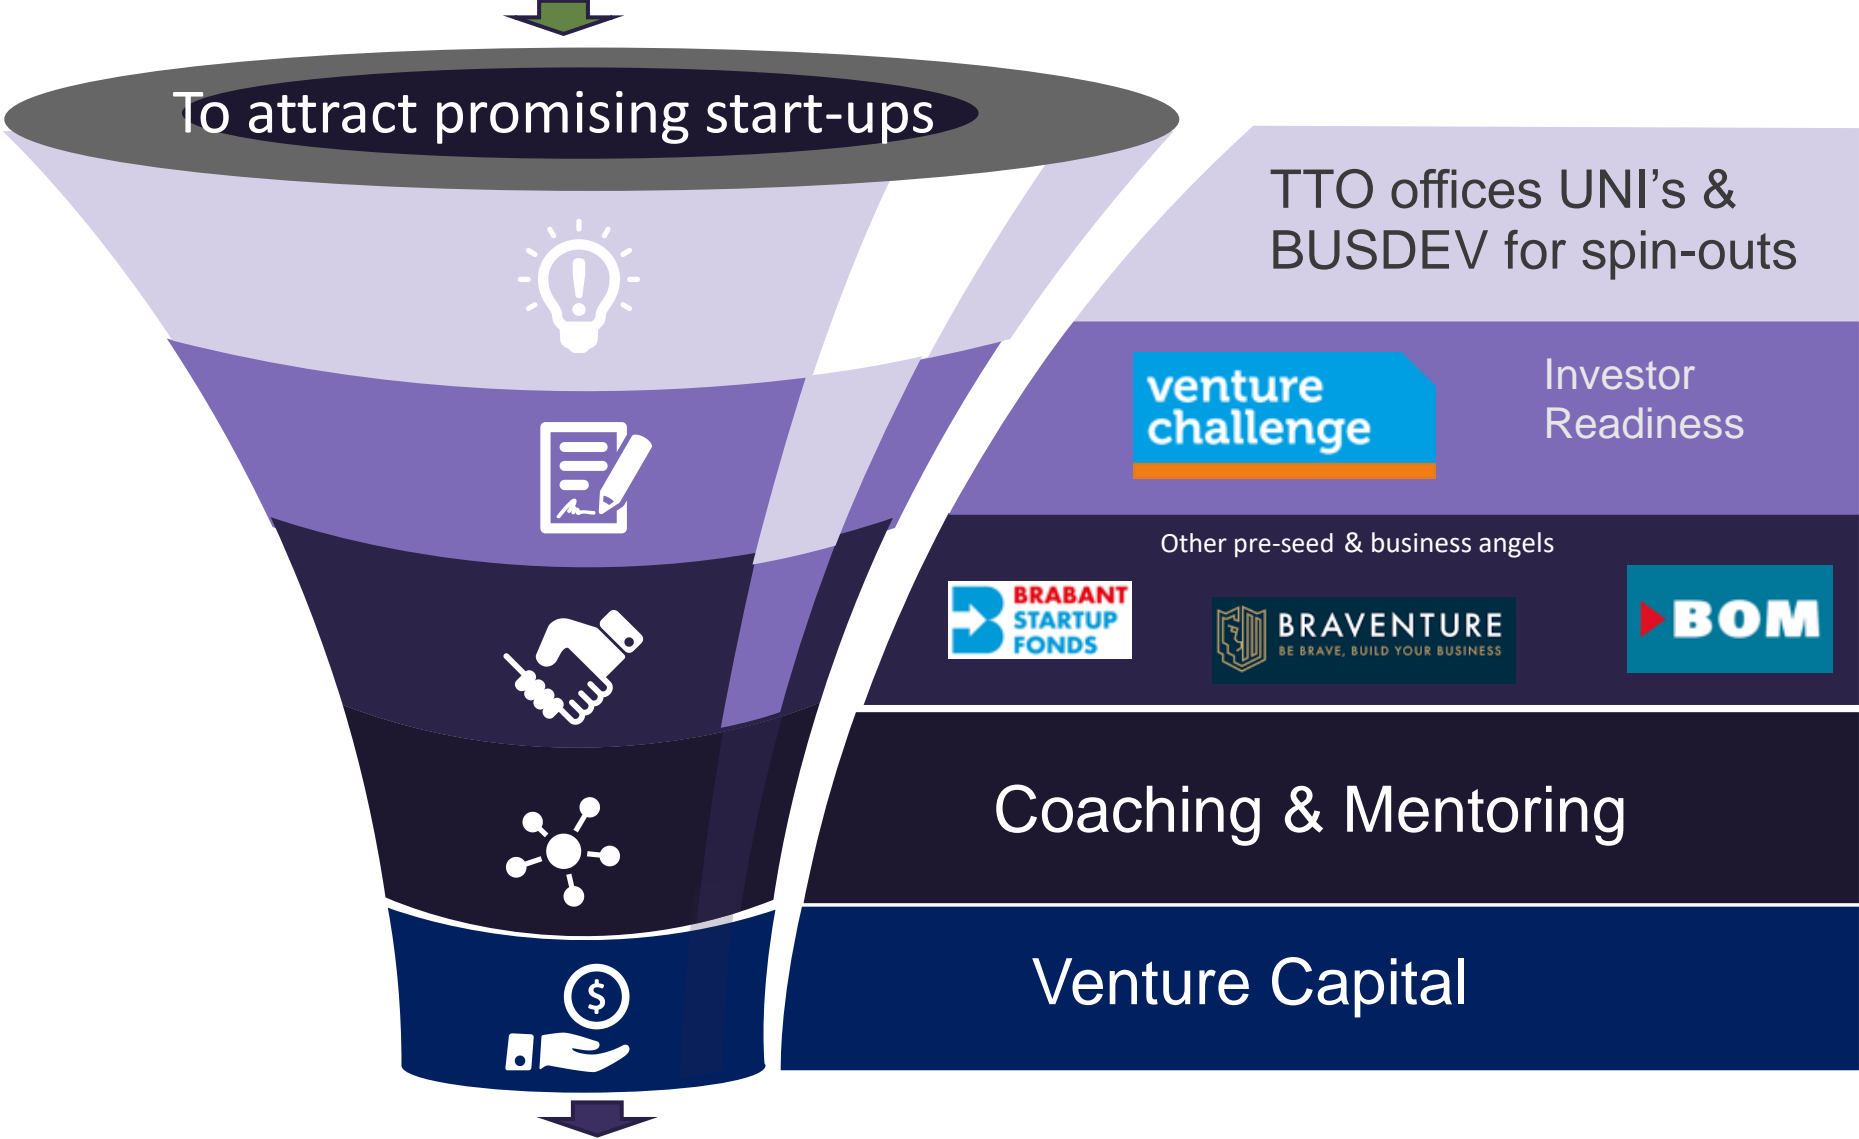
To attract promising start-ups

TTO offices UNI's & BUSDEV for spin-outs

venture challenge

Investor Readiness

Other pre-seed & business angels

BRABANT STARTUP FONDS

BRAVENTURE
BE BRAVE, BUILD YOUR BUSINESS

BOM

Coaching & Mentoring

Venture Capital

$